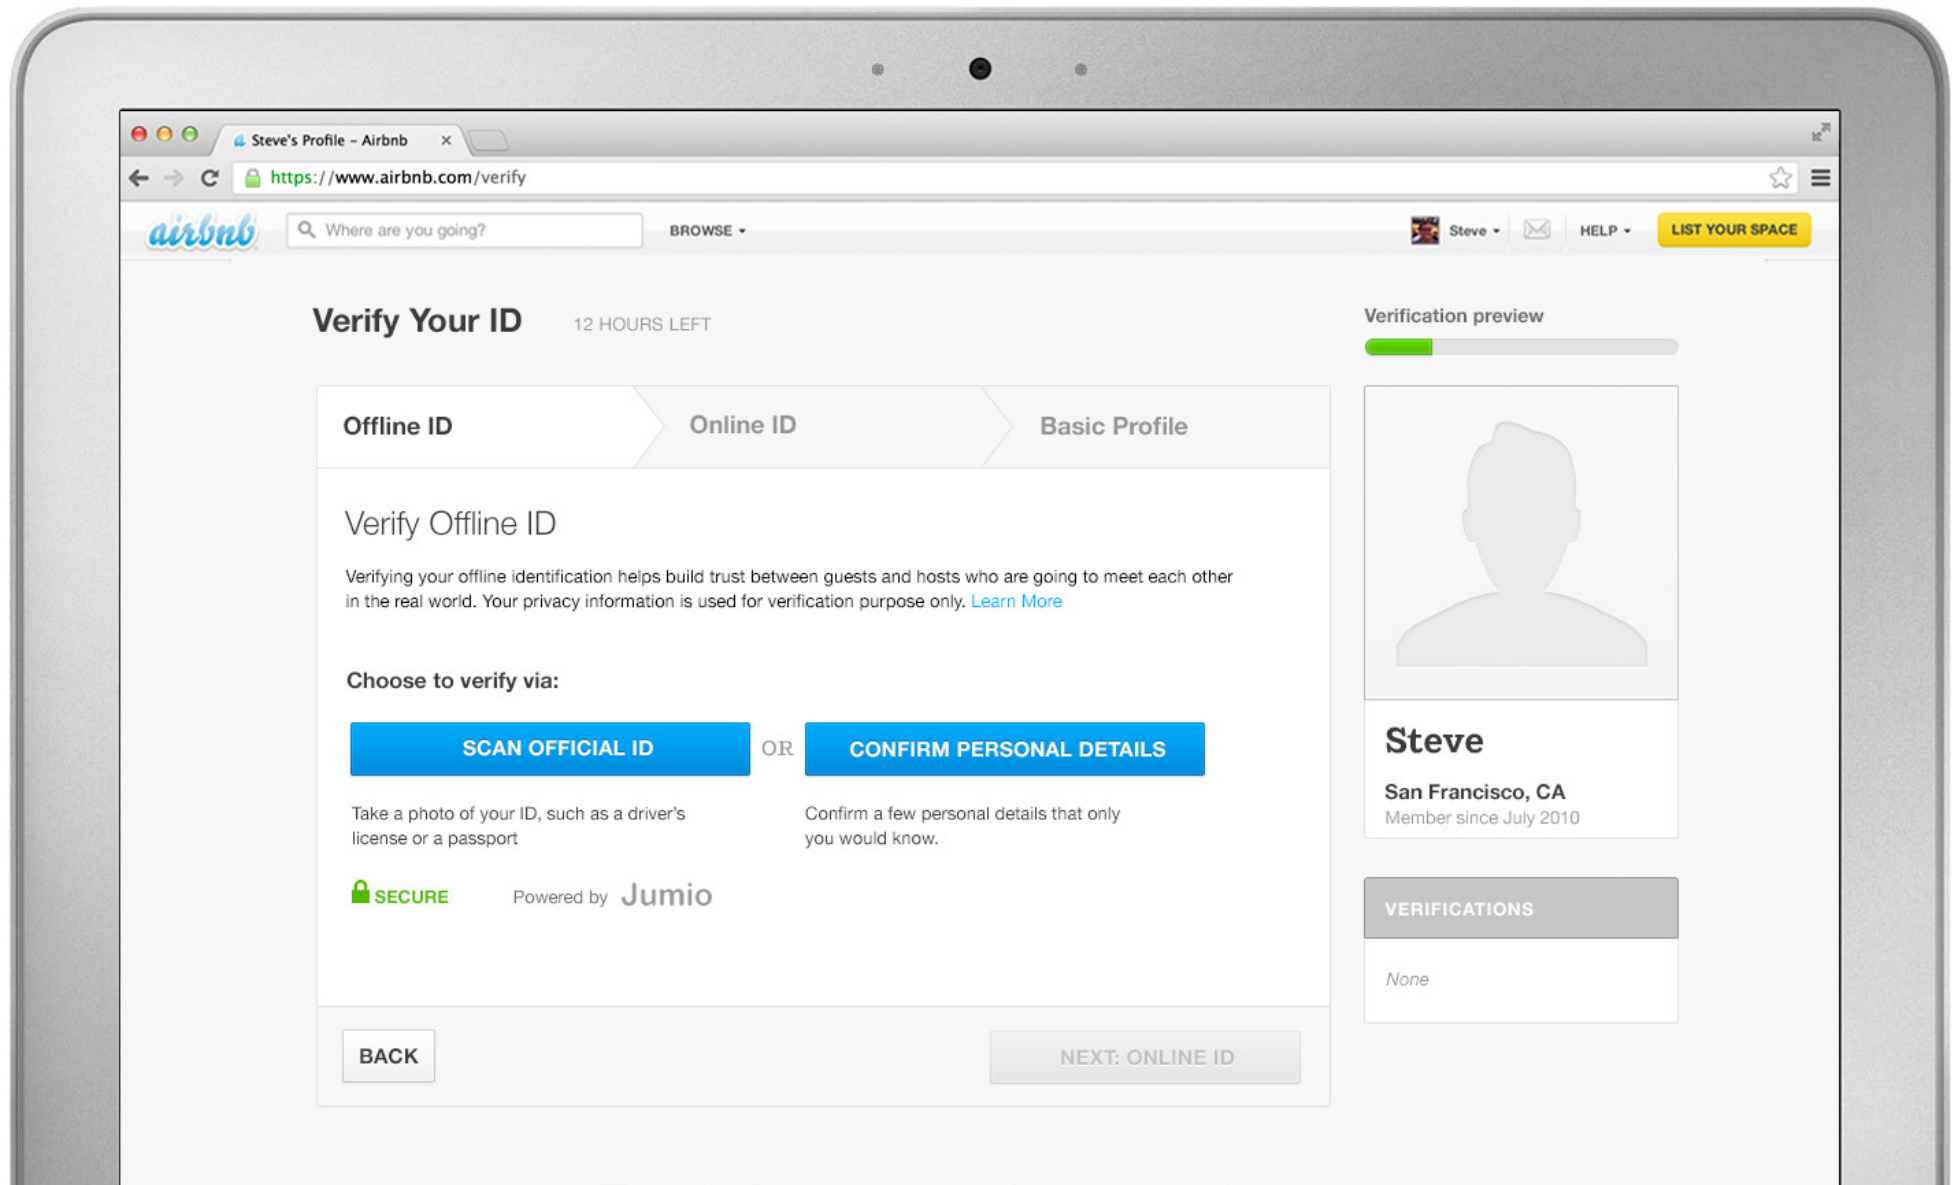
Steve's Profile – Airbnb ×

https://www.airbnb.com/verify

airbnb
Where are you going?
BROWSE
Steve
HELP
LIST YOUR SPACE

Verify Your ID 12 HOURS LEFT

Offline ID
Online ID
Basic Profile

Verify Offline ID

Verifying your offline identification helps build trust between guests and hosts who are going to meet each other in the real world. Your privacy information is used for verification purpose only. Learn More

Choose to verify via:

SCAN OFFICIAL ID
OR
CONFIRM PERSONAL DETAILS

Take a photo of your ID, such as a driver's license or a passport

Confirm a few personal details that only you would know.

SECURE
Powered by Jumio

BACK
NEXT: ONLINE ID

Verification preview

Steve
San Francisco, CA
Member since July 2010

VERIFICATIONS
None